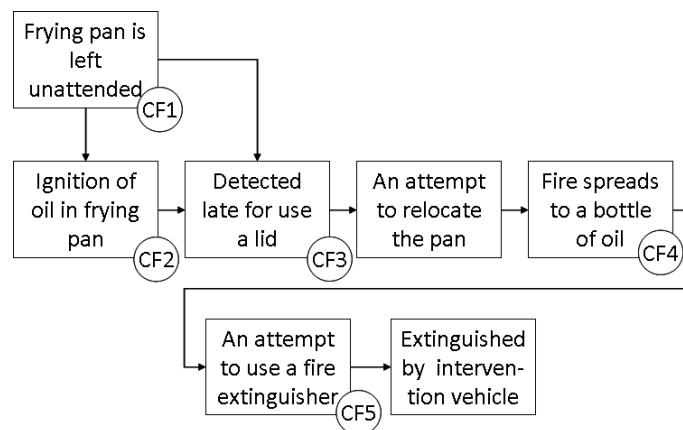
Frying pan is left unattended

CF1

Ignition of oil in frying pan

CF2

Detected late for use a lid

CF3

An attempt to relocate the pan

Fire spreads to a bottle of oil

CF4

An attempt to use a fire extinguisher

CF5

Extinguished by intervention vehicle